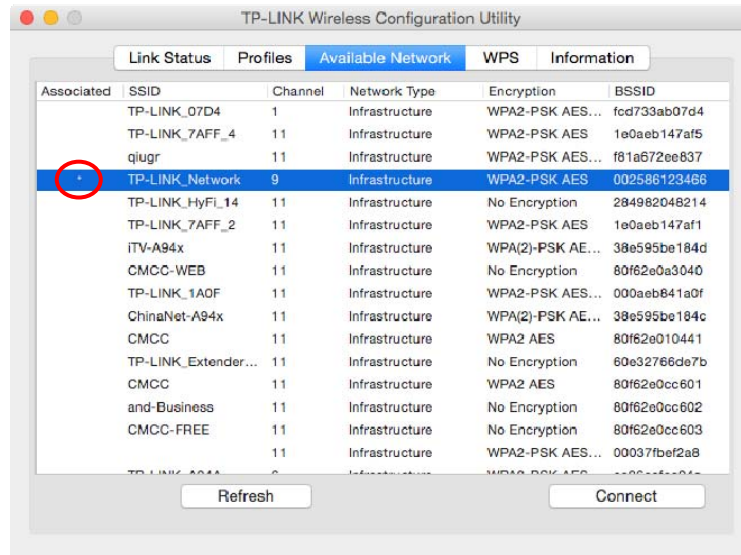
TP-LINK Wireless Configuration Utility

Link Status | Profiles | Available Network | WPS | Information

| Associated | SSID | Channel | Network Type | Encryption | BSSID |
|---|---|---|---|---|---|
| | TP-LINK_07D4 | 1 | Infrastructure | WPA2-PSK AES... | fcd733ab07d4 |
| | TP-LINK_7AFF_4 | 11 | Infrastructure | WPA2-PSK AES | 1e0aeb147af5 |
| | qiugr | 11 | Infrastructure | WPA2-PSK AES... | f81a672ee837 |
| * | TP-LINK_Network | 9 | Infrastructure | WPA2-PSK AES | 002586123466 |
| | TP-LINK_HyFi_14 | 11 | Infrastructure | No Encryption | 284982048214 |
| | TP-LINK_7AFF_2 | 11 | Infrastructure | WPA2-PSK AES | 1e0aeb147af1 |
| | iTV-A94x | 11 | Infrastructure | WPA(2)-PSK AE... | 38e595be184d |
| | CMCC-WEB | 11 | Infrastructure | No Encryption | 80f62e0a3040 |
| | TP-LINK_1A0F | 11 | Infrastructure | WPA2-PSK AES... | 000aeb841a0f |
| | ChinaNet-A94x | 11 | Infrastructure | WPA(2)-PSK AE... | 38e595be184c |
| | CMCC | 11 | Infrastructure | WPA2 AES | 80f62e010441 |
| | TP-LINK_Extender... | 11 | Infrastructure | No Encryption | 60e32766de7b |
| | CMCC | 11 | Infrastructure | WPA2 AES | 80f62e0cc601 |
| | and-Business | 11 | Infrastructure | No Encryption | 80f62e0cc602 |
| | CMCC-FREE | 11 | Infrastructure | No Encryption | 80f62e0cc603 |
| | | 11 | Infrastructure | WPA2-PSK AES... | 00037fbef2a8 |
| | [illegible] | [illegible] | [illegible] | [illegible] | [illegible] |

Refresh

Connect